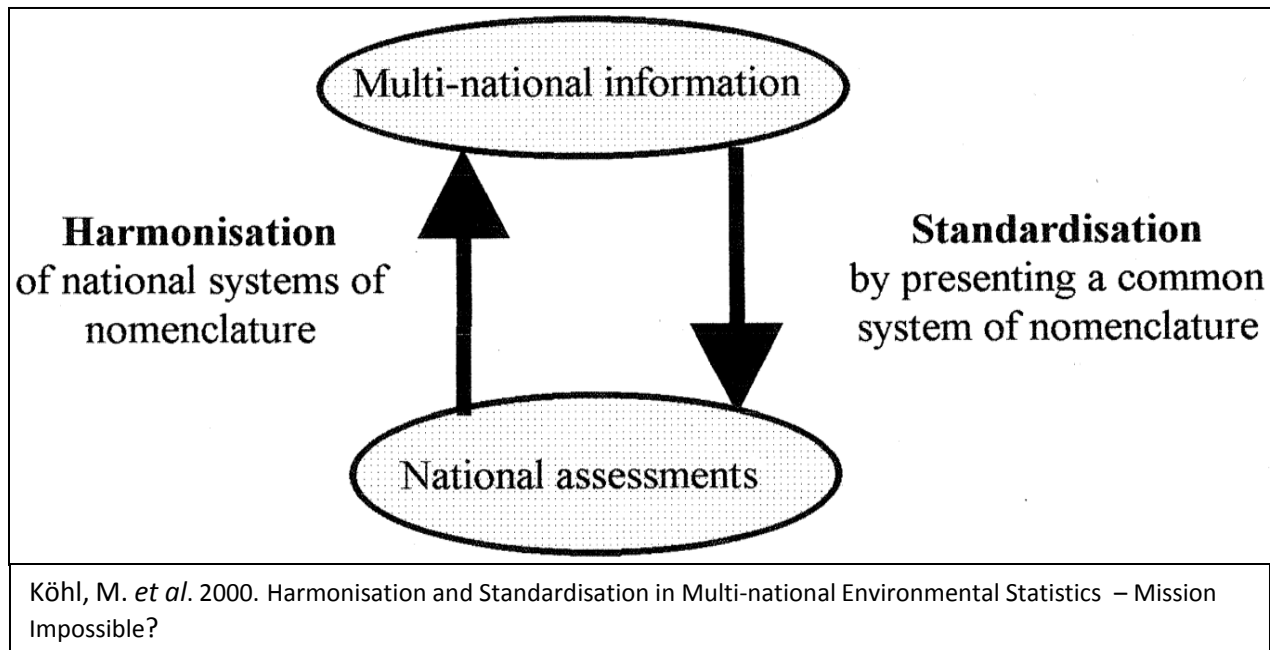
Multi-national information

Harmonisation
of national systems of nomenclature

Standardisation
by presenting a common system of nomenclature

National assessments

Köhl, M. *et al*. 2000. Harmonisation and Standardisation in Multi-national Environmental Statistics – Mission Impossible?